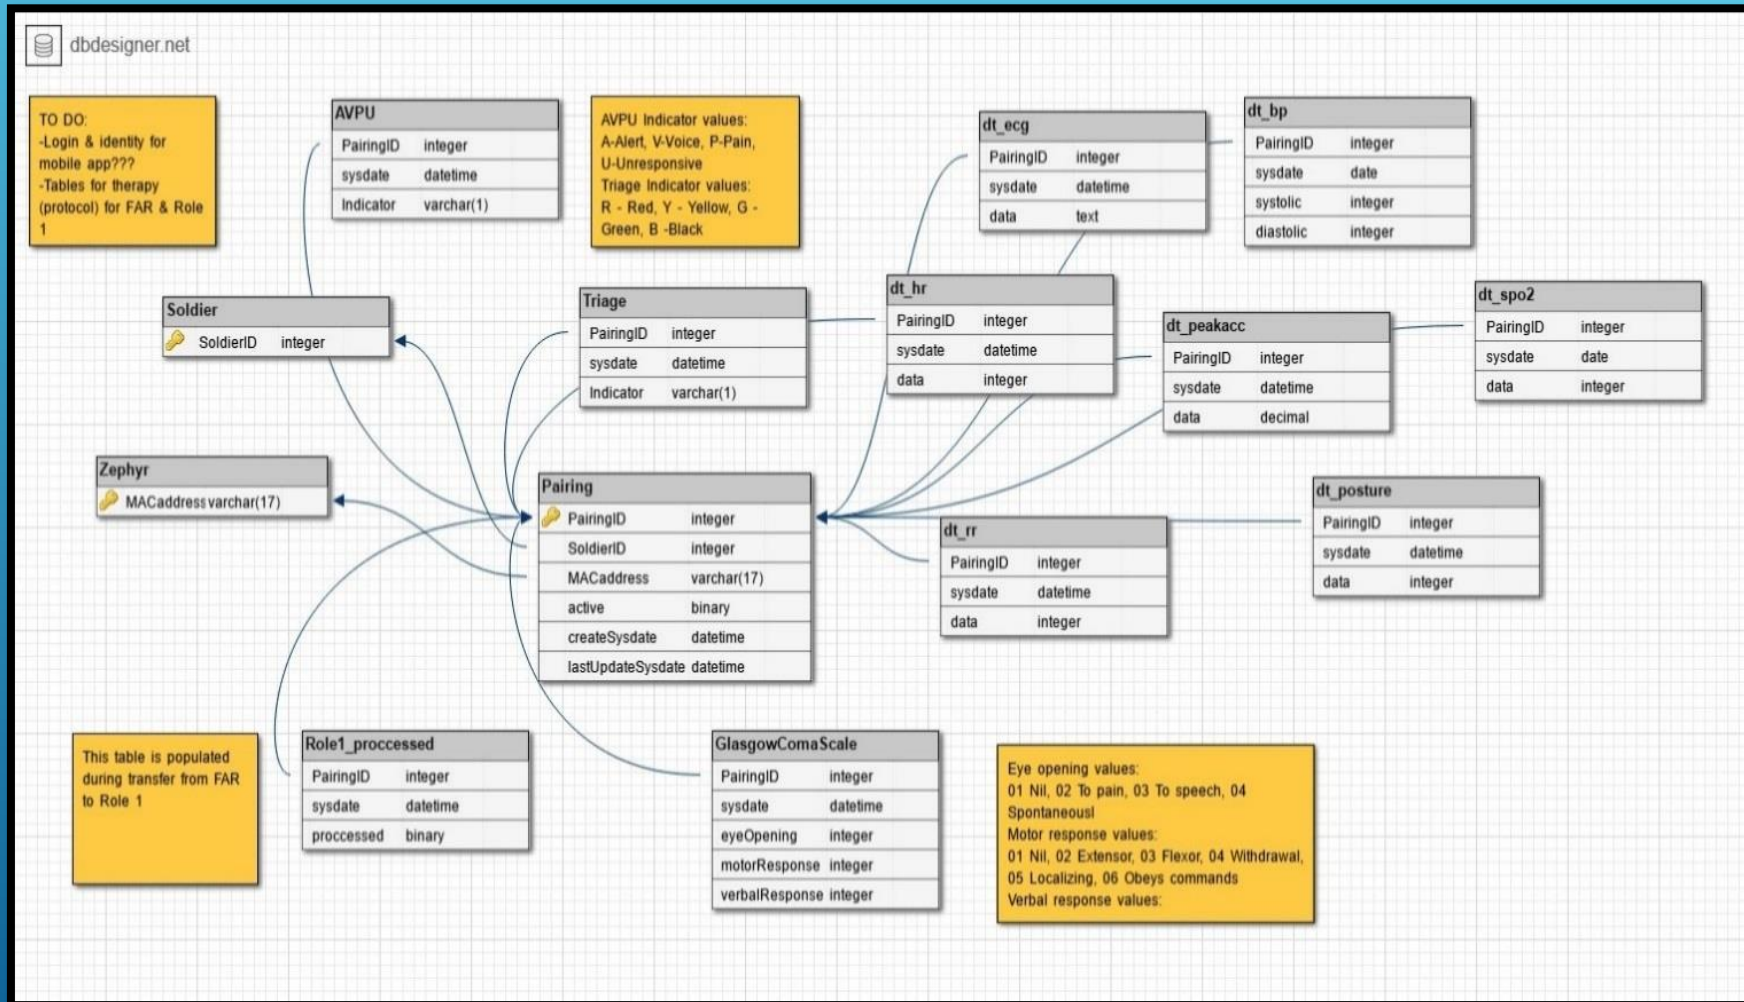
dbdesigner.net

TO DO:
-Login & identity for mobile app???
-Tables for therapy (protocol) for FAR & Role 1

AVPU

| PairingID | integer |
|---|---|
| sysdate | datetime |
| Indicator | varchar(1) |

AVPU Indicator values: A-Alert, V-Voice, P-Pain, U-Unresponsive
Triage Indicator values: R - Red, Y - Yellow, G - Green, B -Black

dt_ecg

| PairingID | integer |
|---|---|
| sysdate | datetime |
| data | text |

dt_bp

| PairingID | integer |
|---|---|
| sysdate | date |
| systolic | integer |
| diastolic | integer |

Soldier

| SoldierID | integer |
|---|---|

Triage

| PairingID | integer |
|---|---|
| sysdate | datetime |
| Indicator | varchar(1) |

dt_hr

| PairingID | integer |
|---|---|
| sysdate | datetime |
| data | integer |

dt_peakacc

| PairingID | integer |
|---|---|
| sysdate | datetime |
| data | decimal |

dt_spo2

| PairingID | integer |
|---|---|
| sysdate | date |
| data | integer |

Zephyr

| MACaddress | varchar(17) |
|---|---|

Pairing

| PairingID | integer |
|---|---|
| SoldierID | integer |
| MACaddress | varchar(17) |
| active | binary |
| createSysdate | datetime |
| lastUpdateSysdate | datetime |

dt_rr

| PairingID | integer |
|---|---|
| sysdate | datetime |
| data | integer |

dt_posture

| PairingID | integer |
|---|---|
| sysdate | datetime |
| data | integer |

This table is populated during transfer from FAR to Role 1

Role1_proccessed

| PairingID | integer |
|---|---|
| sysdate | datetime |
| proccessed | binary |

GlasgowComaScale

| PairingID | integer |
|---|---|
| sysdate | datetime |
| eyeOpening | integer |
| motorResponse | integer |
| verbalResponse | integer |

Eye opening values:
01 Nil, 02 To pain, 03 To speech, 04 Spontaneous!
Motor response values:
01 Nil, 02 Extensor, 03 Flexor, 04 Withdrawal, 05 Localizing, 06 Obeys commands
Verbal response values: